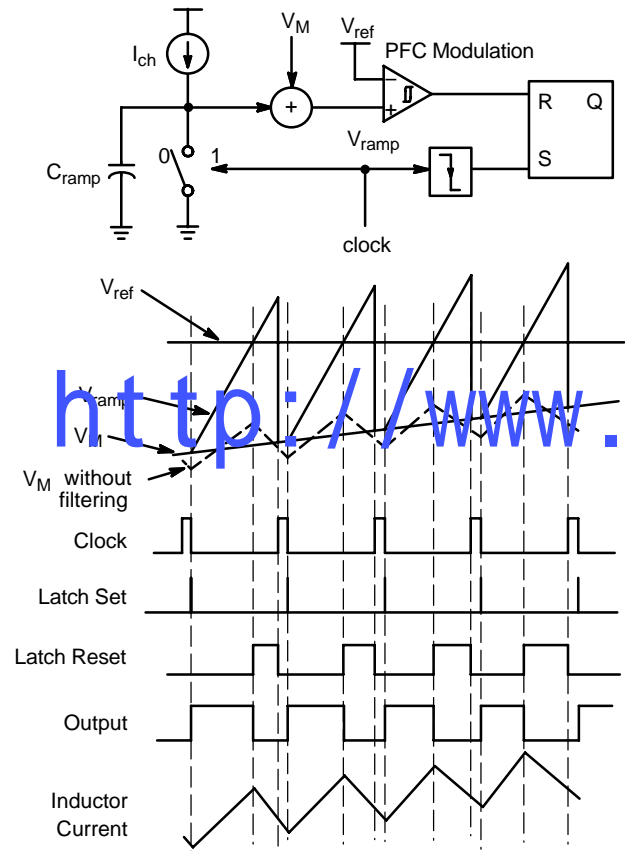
$I_{ch}$

$V_M$

$V_{ref}$

PFC Modulation

+

−

+

R

Q

S

$C_{ramp}$

0

1

$V_{ramp}$

clock

$V_{ref}$

$V_{ramp}$

$V_M$

$V_M$ without filtering

http://www.

Clock

Latch Set

Latch Reset

Output

Inductor Current